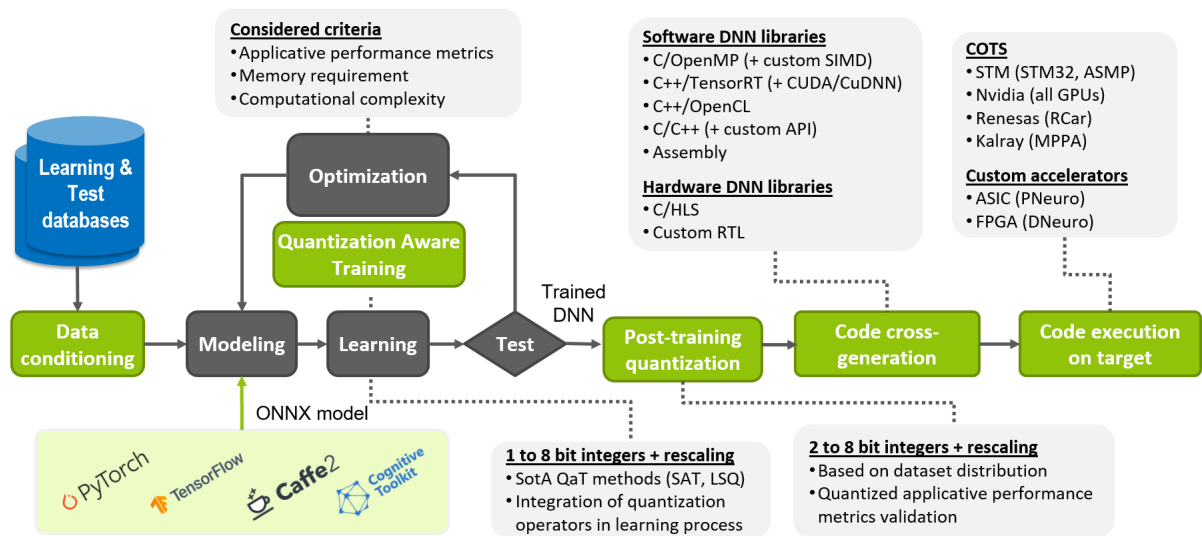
Considered criteria
• Applicative performance metrics
• Memory requirement
• Computational complexity

Software DNN libraries
• C/OpenMP (+ custom SIMD)
• C++/TensorRT (+ CUDA/CuDNN)
• C++/OpenCL
• C/C++ (+ custom API)
• Assembly

Hardware DNN libraries
• C/HLS
• Custom RTL

COTS
• STM (STM32, ASMP)
• Nvidia (all GPUs)
• Renesas (RCar)
• Kalray (MPPA)

Custom accelerators
• ASIC (PNeuro)
• FPGA (DNeuro)

Learning & Test databases

Optimization

Quantization Aware Training

Trained DNN

Data conditioning

Modeling

Learning

Test

Post-training quantization

Code cross-generation

Code execution on target

ONNX model

PyTorch
TensorFlow
Caffe2
Cognitive Toolkit

1 to 8 bit integers + rescaling
• SotA QaT methods (SAT, LSQ)
• Integration of quantization operators in learning process

2 to 8 bit integers + rescaling
• Based on dataset distribution
• Quantized applicative performance metrics validation